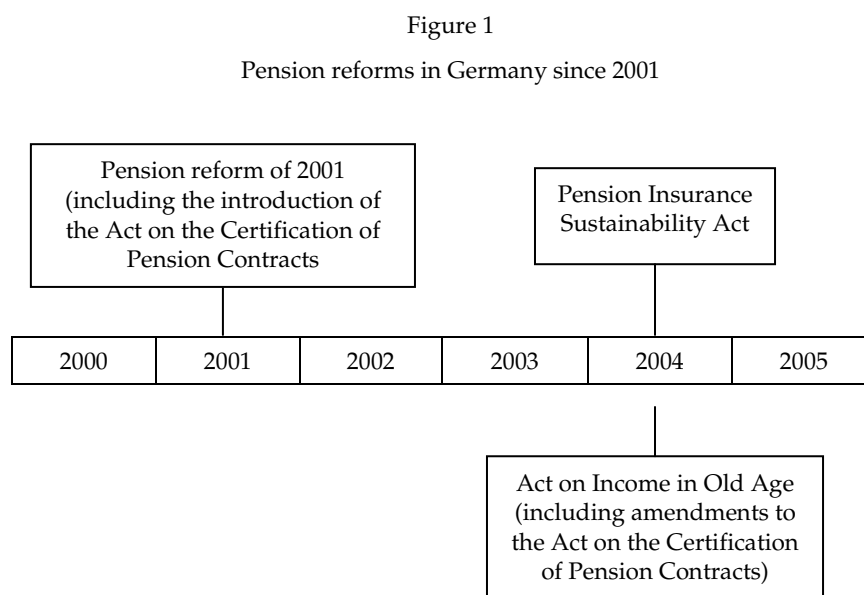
Figure 1

Pension reforms in Germany since 2001

Pension reform of 2001 (including the introduction of the Act on the Certification of Pension Contracts

Pension Insurance Sustainability Act

| 2000 | 2001 | 2002 | 2003 | 2004 | 2005 |
|---|---|---|---|---|---|

Act on Income in Old Age (including amendments to the Act on the Certification of Pension Contracts)